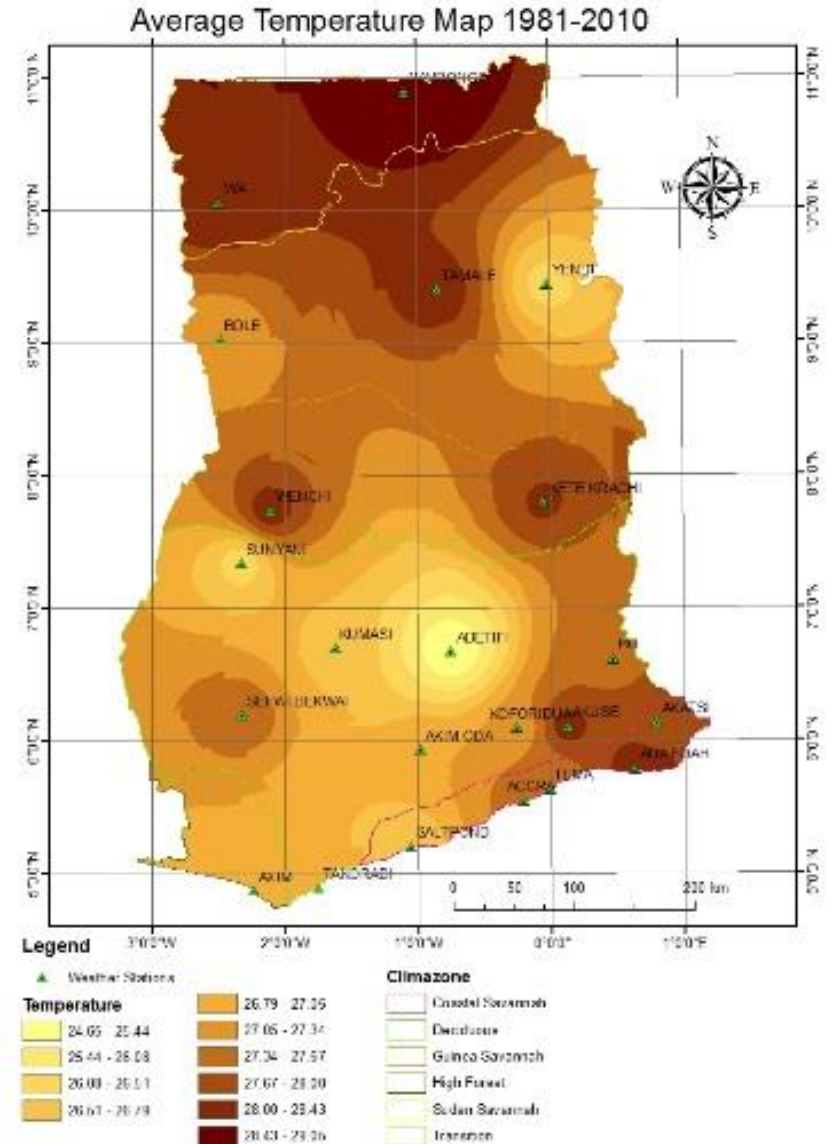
Average Temperature Map 1981-2010

11°0'N
10°0'N
9°0'N
8°0'N
7°0'N
6°0'N
5°0'N

11°0'N
10°0'N
9°0'N
8°0'N
7°0'N
6°0'N
5°0'N

N
W
E
S

NAVRONGO
WA
TAMALE
YENDI
BOLE
WENCHI
KETE KRACHI
SUNYANI
KUMASI
ABETIFI
HO
SEFWI BEKWAI
KOFORIDUA
AKUSE
AKATSI
ADA FOAH
AKIM ODA
TEMA
ACCRA
SALTPOND
AXIM
TAKORADI

0 50 100 200 km

3°0'0"W
2°0'0"W
1°0'0"W
0°0'0"
1°0'0"E

Legend
Weather Stations

Temperature
24.65 - 25.44
25.44 - 26.08
26.08 - 26.61
26.61 - 26.79
26.79 - 27.05
27.05 - 27.34
27.34 - 27.67
27.67 - 28.00
28.00 - 28.43
28.43 - 29.06

Climazone
Coastal Savannah
Deciduous
Guinea Savannah
High Forest
Sudan Savannah
Transition